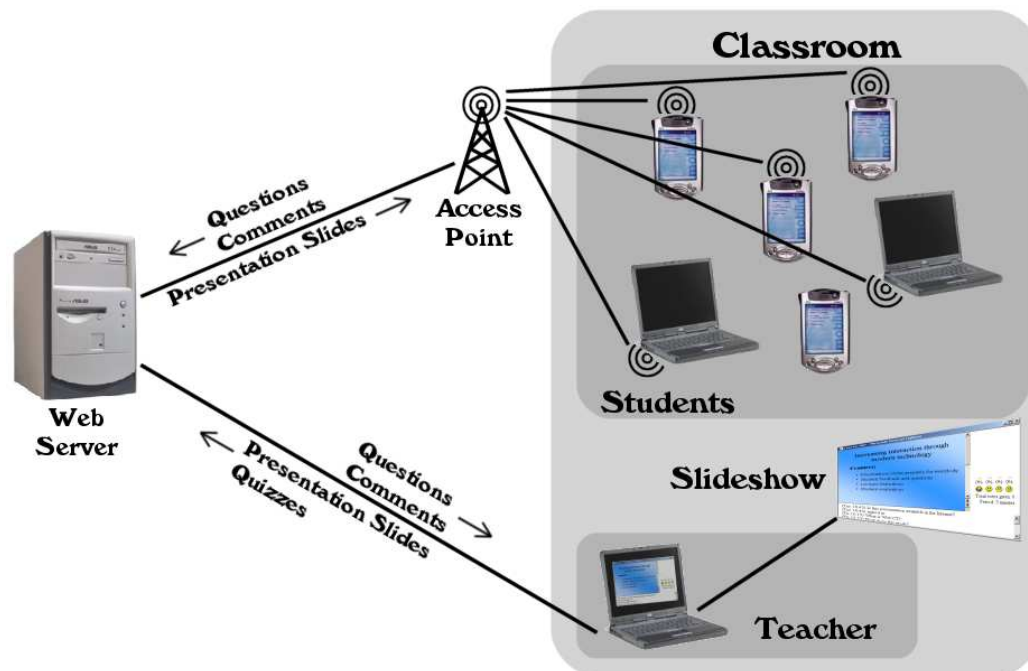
Classroom

Questions
Comments
Presentation Slides

Access Point

Web Server

Students

Slideshow

Increasing interaction through modern technology

Questions
Comments
Presentation Slides
Quizzes

Teacher